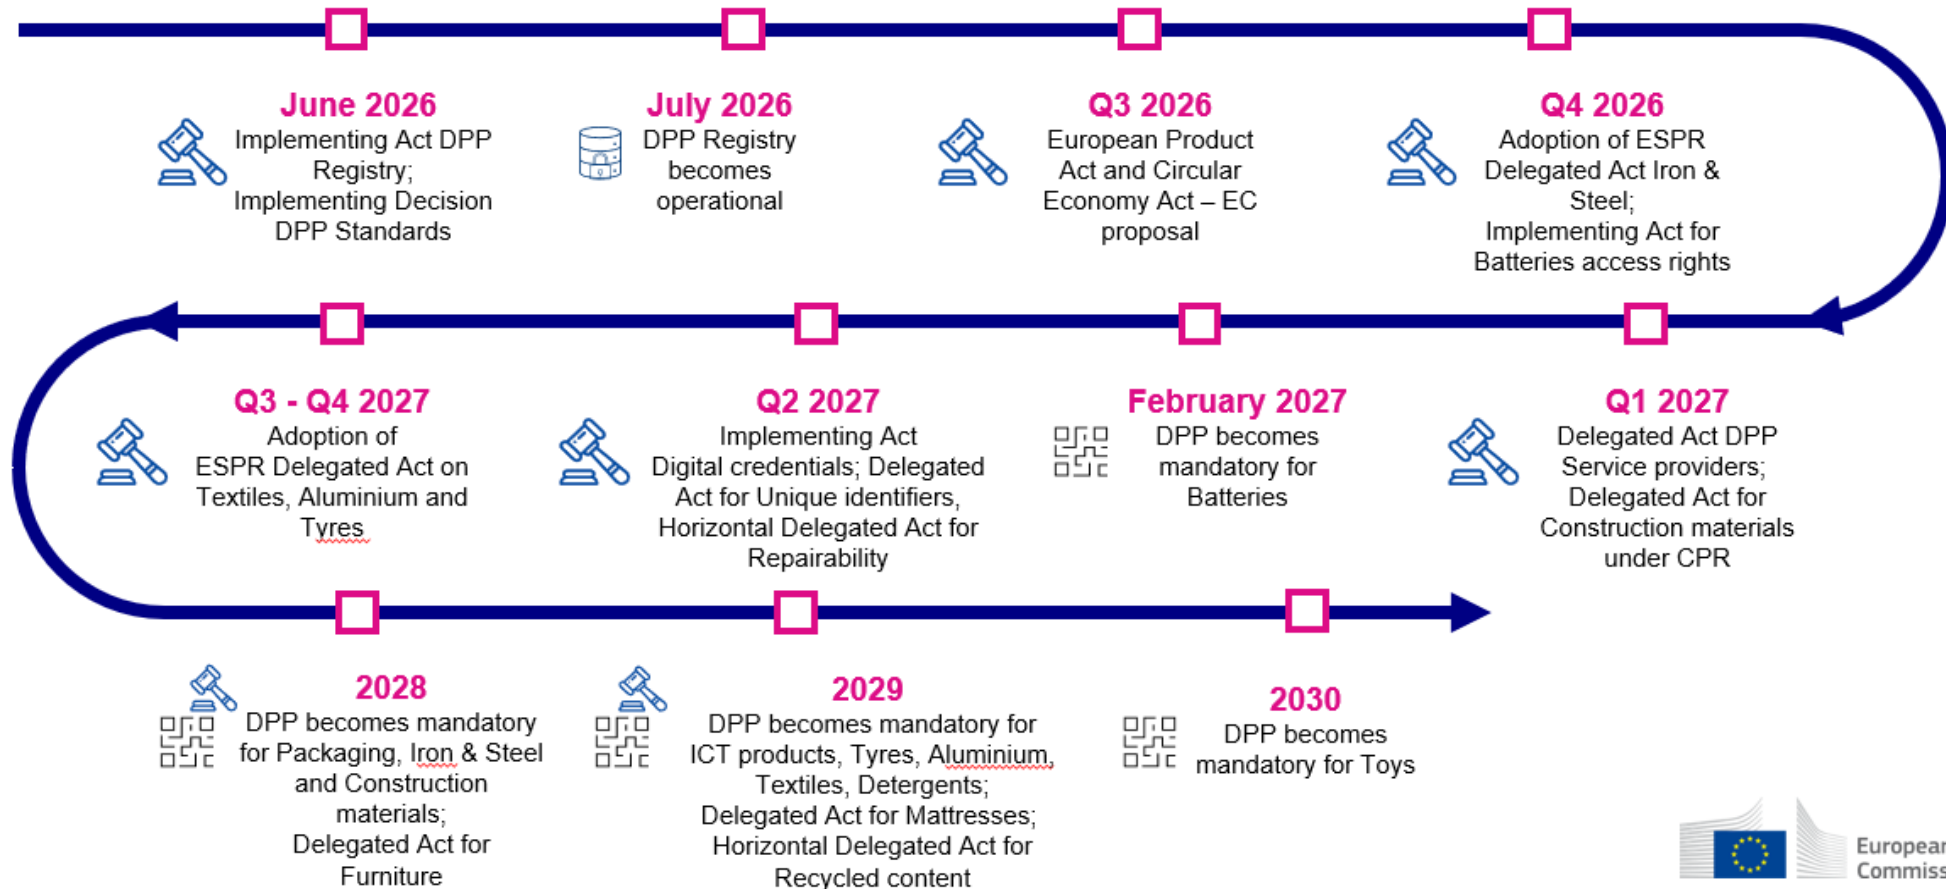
June 2026
Implementing Act DPP Registry;
Implementing Decision DPP Standards

July 2026
DPP Registry becomes operational

Q3 2026
European Product Act and Circular Economy Act – EC proposal

Q4 2026
Adoption of ESPR Delegated Act Iron & Steel;
Implementing Act for Batteries access rights

Q1 2027
Delegated Act DPP Service providers;
Delegated Act for Construction materials under CPR

February 2027
DPP becomes mandatory for Batteries

Q2 2027
Implementing Act Digital credentials; Delegated Act for Unique identifiers, Horizontal Delegated Act for Repairability

Q3 - Q4 2027
Adoption of ESPR Delegated Act on Textiles, Aluminium and Tyres

2028
DPP becomes mandatory for Packaging, Iron & Steel and Construction materials;
Delegated Act for Furniture

2029
DPP becomes mandatory for ICT products, Tyres, Aluminium, Textiles, Detergents;
Delegated Act for Mattresses;
Horizontal Delegated Act for Recycled content

2030
DPP becomes mandatory for Toys

European Commiss